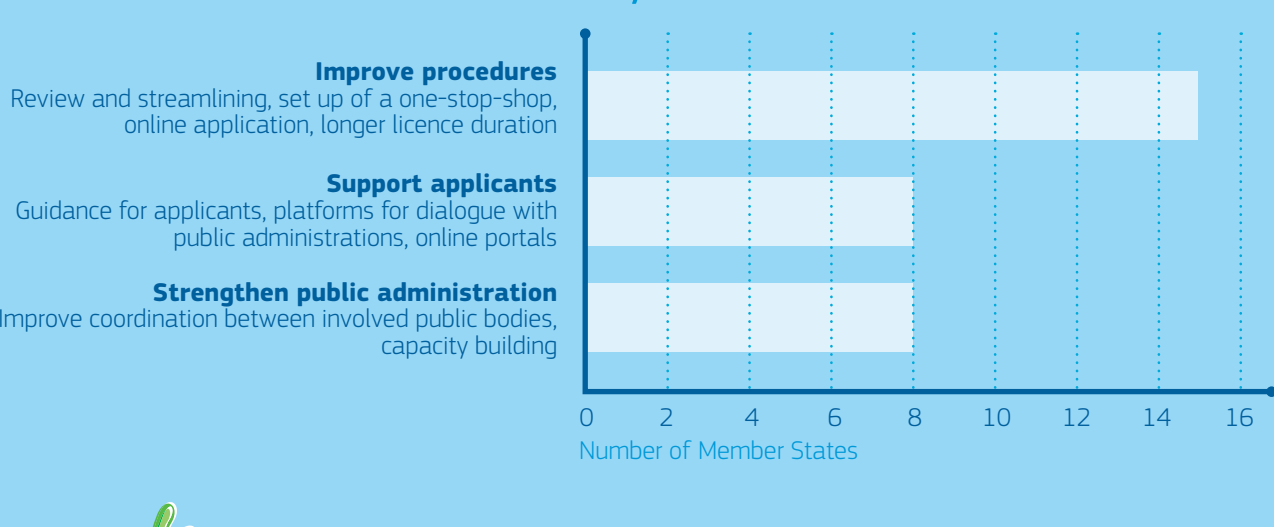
**Improve procedures**
Review and streamlining, set up of a one-stop-shop, online application, longer licence duration

**Support applicants**
Guidance for applicants, platforms for dialogue with public administrations, online portals

**Strengthen public administration**
Improve coordination between involved public bodies, capacity building

0 2 4 6 8 10 12 14 16
Number of Member States